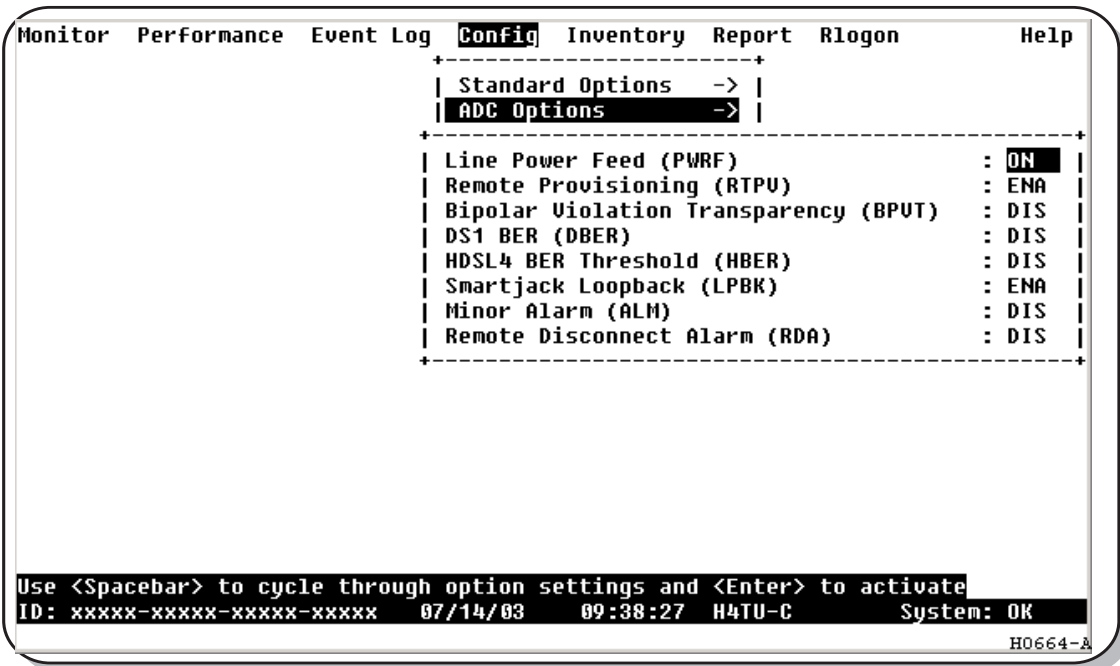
Monitor Performance Event Log Config Inventory Report Rlogon Help

Standard Options ->
ADC Options ->

| Line Power Feed (PWRF) | : ON |
|---|---|
| Remote Provisioning (RTPV) | : ENA |
| Bipolar Violation Transparency (BPVT) | : DIS |
| DS1 BER (DBER) | : DIS |
| HDSL4 BER Threshold (HBER) | : DIS |
| Smartjack Loopback (LPBK) | : ENA |
| Minor Alarm (ALM) | : DIS |
| Remote Disconnect Alarm (RDA) | : DIS |

Use <Spacebar> to cycle through option settings and <Enter> to activate
ID: xxxxx-xxxxx-xxxxx-xxxxx 07/14/03 09:38:27 H4TU-C System: OK

H0664-A